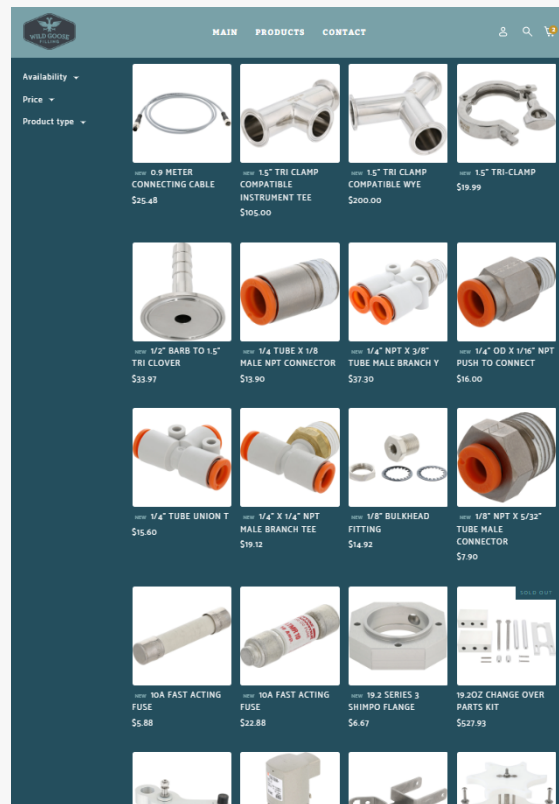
WILD GOOSE FILLING

MAIN PRODUCTS CONTACT

Availability
Price
Product type

NEW 0.9 METER CONNECTING CABLE
$25.48

NEW 1.5" TRI CLAMP COMPATIBLE INSTRUMENT TEE
$105.00

NEW 1.5" TRI CLAMP COMPATIBLE WYE
$200.00

NEW 1.5" TRI-CLAMP
$19.99

NEW 1/2" BARB TO 1.5" TRI CLOVER
$33.97

NEW 1/4 TUBE X 1/8 MALE NPT CONNECTOR
$13.90

NEW 1/4" NPT X 3/8" TUBE MALE BRANCH Y
$37.30

NEW 1/4" OD X 1/16" NPT PUSH TO CONNECT
$16.00

NEW 1/4" TUBE UNION T
$15.60

NEW 1/4" X 1/4" NPT MALE BRANCH TEE
$19.12

NEW 1/8" BULKHEAD FITTING
$14.92

NEW 1/8" NPT X 5/32" TUBE MALE CONNECTOR
$7.90

NEW 10A FAST ACTING FUSE
$5.88

NEW 10A FAST ACTING FUSE
$22.88

NEW 19.2 SERIES 3 SHIMPO FLANGE
$6.67

SOLD OUT
19.2OZ CHANGE OVER PARTS KIT
$527.93